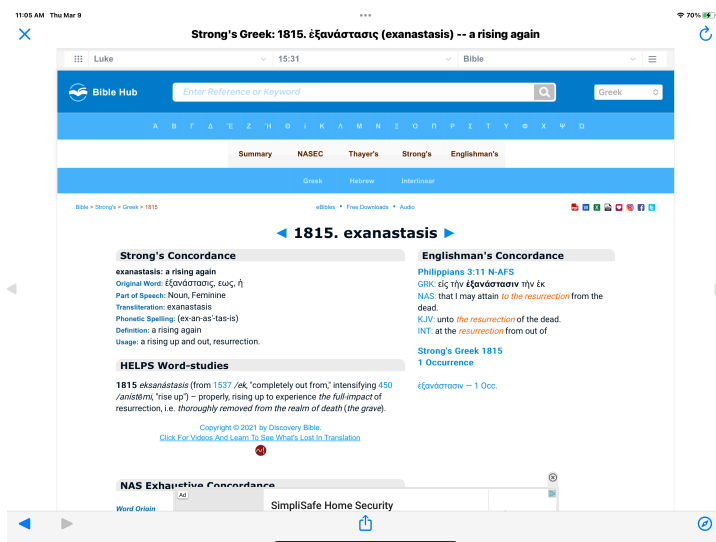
11:05 AM Thu Mar 9

70%

Strong's Greek: 1815. ἐξανάστασις (exanastasis) -- a rising again

Luke | 15:31 | Bible

Bible Hub

Enter Reference or Keyword

Greek

Α Β Γ Δ Ε Ζ Η Θ Ι Κ Λ Μ Ν Ξ Ο Π Ρ Σ Τ Υ Φ Χ Ψ Ω

Summary | NASEC | Thayer's | Strong's | Englishman's

Greek | Hebrew | Interlinear

Bible > Strong's > Greek > 1815

eBibles • Free Downloads • Audio

◄ 1815. exanastasis ►

Strong's Concordance

exanastasis: a rising again
Original Word: ἐξανάστασις, εως, ἡ
Part of Speech: Noun, Feminine
Transliteration: exanastasis
Phonetic Spelling: (ex-an-as'-tas-is)
Definition: a rising again
Usage: a rising up and out, resurrection.

HELPS Word-studies

1815 eksanástasis (from 1537 /ek, "completely out from," intensifying 450 /anístēmi, "rise up") – properly, rising up to experience the full-impact of resurrection, i.e. thoroughly removed from the realm of death (the grave).

Copyright © 2021 by Discovery Bible.
Click For Videos And Learn To See What's Lost In Translation

Englishman's Concordance

Philippians 3:11 N-AFS
GRK: εἰς τὴν ἐξανάστασιν τὴν ἐκ
NAS: that I may attain to the resurrection from the dead.
KJV: unto the resurrection of the dead.
INT: at the resurrection from out of

Strong's Greek 1815
1 Occurrence

ἐξανάστασιν — 1 Occ.

NAS Exhaustive Concordance

Word Origin

Ad

SimpliSafe Home Security